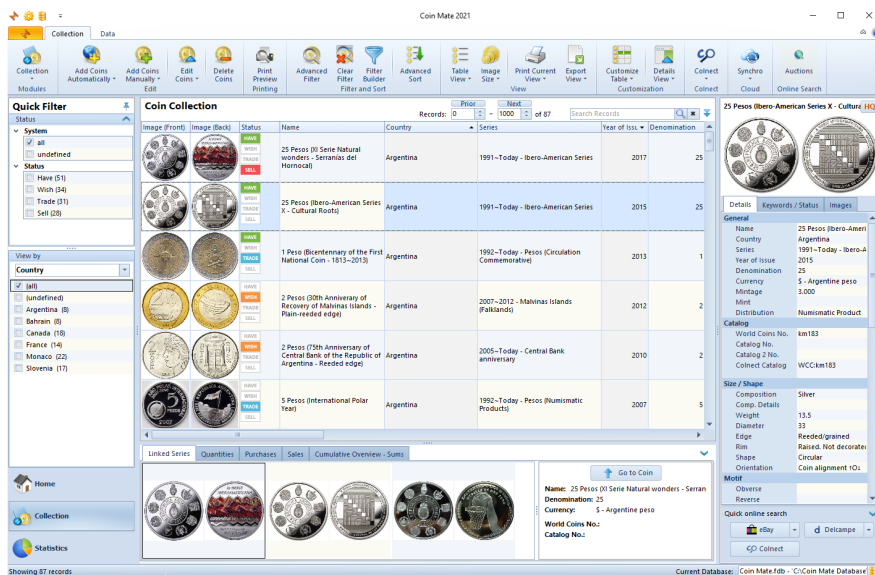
Coin Mate 2021

Collection Data

Collection
Modules
Add Coins Automatically
Add Coins Manually
Edit Coins
Delete Coins
Edit
Print Preview
Printing
Advanced Filter
Clear Filter
Filter Builder
Filter and Sort
Advanced Sort
Table View
Image Size
View
Print Current View
Export View
Customize Table
Details View
Customization
Colnect
Colnect
Synchro
Cloud
Auctions
Online Search

Quick Filter
Status
System
all
undefined
Status
Have (51)
Wish (34)
Trade (31)
Sell (28)

View by
Country
(all)
(undefined)
Argentina (8)
Bahrain (8)
Canada (18)
France (14)
Monaco (22)
Slovenia (17)

Home
Collection
Statistics

Coin Collection
Prior Next
Records: 0 – 1000 of 87
Search Records

| Image (Front) | Image (Back) | Status | Name | Country | Series | Year of Issue | Denomination |
|---|---|---|---|---|---|---|---|
| | | HAVE WISH TRADE SELL | 25 Pesos (XI Serie Natural wonders - Serranías del Hornocal) | Argentina | 1991~Today - Ibero-American Series | 2017 | 25 |
| | | HAVE WISH TRADE SELL | 25 Pesos (Ibero-American Series X - Cultural Roots) | Argentina | 1991~Today - Ibero-American Series | 2015 | 25 |
| | | HAVE WISH TRADE SELL | 1 Peso (Bicentennary of the First National Coin - 1813~2013) | Argentina | 1992~Today - Pesos (Circulation Commemorative) | 2013 | 1 |
| | | HAVE WISH TRADE SELL | 2 Pesos (30th Anniversary of Recovery of Malvinas Islands - Plain-reeded edge) | Argentina | 2007~2012 - Malvinas Islands (Falklands) | 2012 | 2 |
| | | HAVE WISH TRADE SELL | 2 Pesos (75th Anniversary of Central Bank of the Republic of Argentina - Reeded edge) | Argentina | 2005~Today - Central Bank anniversary | 2010 | 2 |
| | | HAVE WISH TRADE SELL | 5 Pesos (International Polar Year) | Argentina | 1992~Today - Pesos (Numismatic Products) | 2007 | 5 |

Linked Series Quantities Purchases Sales Cumulative Overview - Sums

Go to Coin
Name: 25 Pesos (XI Serie Natural wonders - Serran
Denomination: 25
Currency: $ - Argentine peso
World Coins No.:
Catalog No.:

25 Pesos (Ibero-American Series X - Cultura
Details Keywords / Status Images
General
Name 25 Pesos (Ibero-Ameri
Country Argentina
Series 1991~Today - Ibero-A
Year of Issue 2015
Denomination 25
Currency $ - Argentine peso
Mintage 3.000
Mint
Distribution Numismatic Product
Catalog
World Coins No. km183
Catalog No.
Catalog 2 No.
Colnect Catalog WCC:km183
Size / Shape
Composition Silver
Comp. Details
Weight 13.5
Diameter 33
Edge Reeded/grained
Rim Raised. Not decorat
Shape Circular
Orientation Coin alignment ↑O↓
Motif
Obverse
Reverse
Quick online search
eBay
Delcampe
Colnect

Showing 87 records
Current Database: Coin Mate.fdb - C:\Coin Mate Database